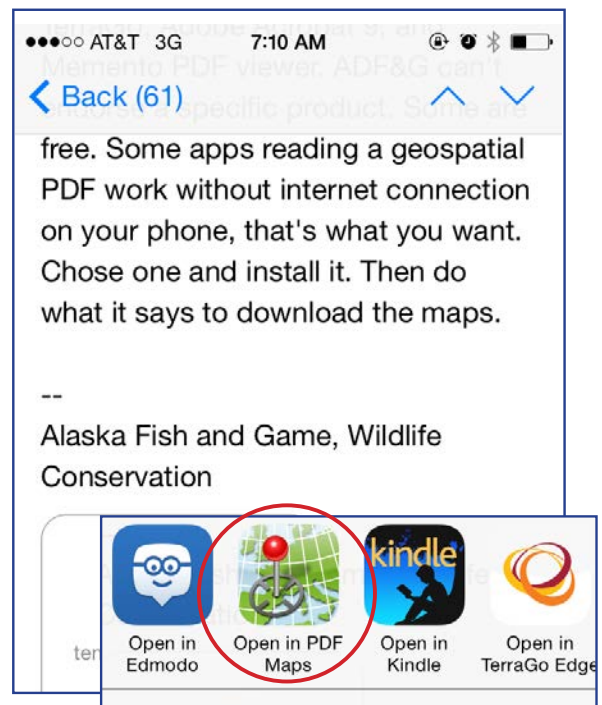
●●●○○ AT&T 3G 7:10 AM

Back (61)

free. Some apps reading a geospatial PDF work without internet connection on your phone, that's what you want. Chose one and install it. Then do what it says to download the maps.

--
Alaska Fish and Game, Wildlife Conservation

kindle

Open in Edmodo

Open in PDF Maps

Open in Kindle

Open in TerraGo Edge